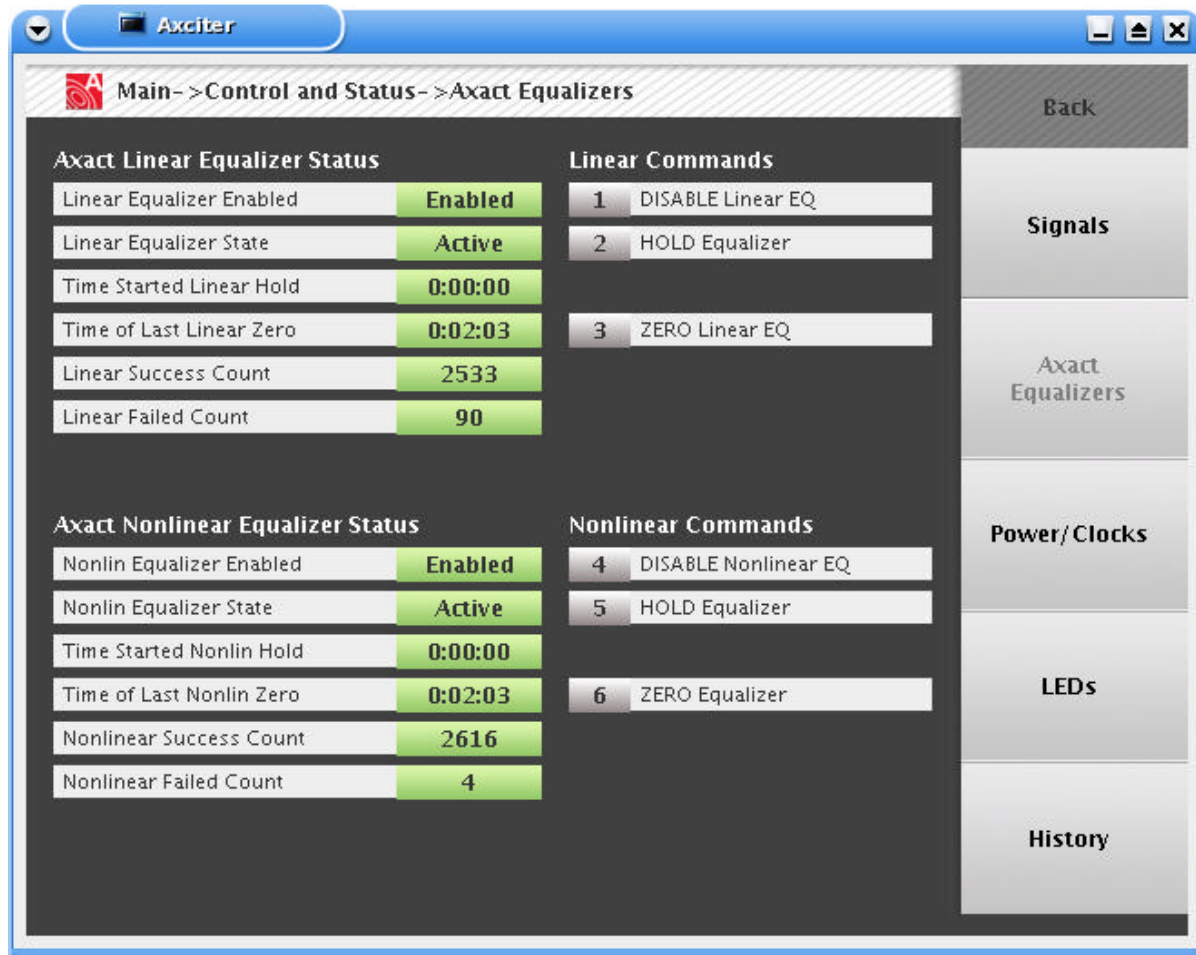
Axciter

Main->Control and Status->Axact Equalizers

Back

Axact Linear Equalizer Status

| | |
|---|---|
| Linear Equalizer Enabled | Enabled |
| Linear Equalizer State | Active |
| Time Started Linear Hold | 0:00:00 |
| Time of Last Linear Zero | 0:02:03 |
| Linear Success Count | 2533 |
| Linear Failed Count | 90 |

Linear Commands

1 DISABLE Linear EQ
2 HOLD Equalizer
3 ZERO Linear EQ

Axact Nonlinear Equalizer Status

| | |
|---|---|
| Nonlin Equalizer Enabled | Enabled |
| Nonlin Equalizer State | Active |
| Time Started Nonlin Hold | 0:00:00 |
| Time of Last Nonlin Zero | 0:02:03 |
| Nonlinear Success Count | 2616 |
| Nonlinear Failed Count | 4 |

Nonlinear Commands

4 DISABLE Nonlinear EQ
5 HOLD Equalizer
6 ZERO Equalizer

Signals

Axact Equalizers

Power/Clocks

LEDs

History